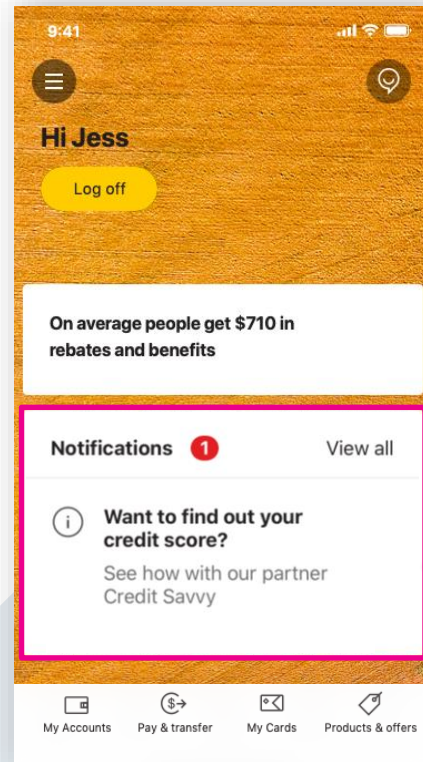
9:41

Hi Jess

Log off

On average people get $710 in rebates and benefits

Notifications 1 View all

Want to find out your credit score?

See how with our partner Credit Savvy

My Accounts Pay & transfer My Cards Products & offers